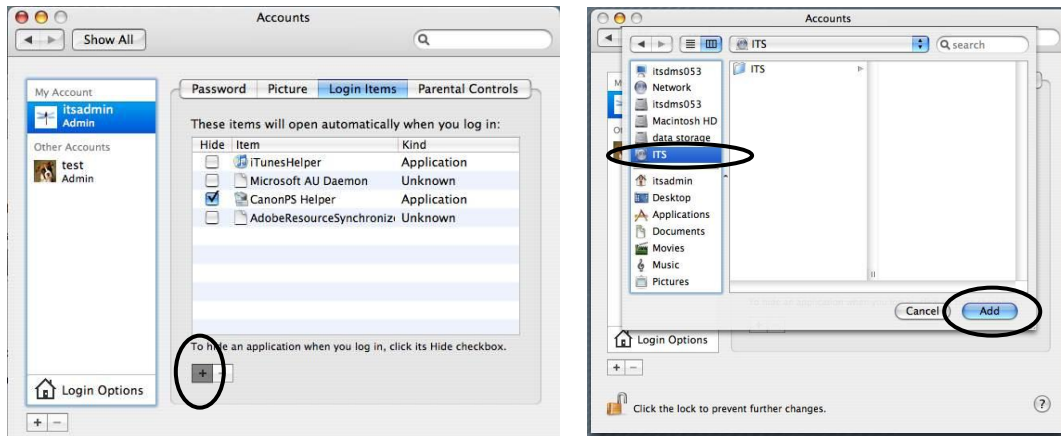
Accounts

Show All

My Account
itsadmin
Admin

Other Accounts
test
Admin

Password | Picture | Login Items | Parental Controls

These items will open automatically when you log in:

| Hide | Item | Kind |
|---|---|---|
| | iTunesHelper | Application |
| | Microsoft AU Daemon | Unknown |
| ✔ | CanonPS Helper | Application |
| | AdobeResourceSynchronizı | Unknown |

To hide an application when you log in, click its Hide checkbox.

+ −

Login Options

+ −

Accounts

ITS

Q search

itsdms053
Network
itsdms053
Macintosh HD
data storage
ITS
itsadmin
Desktop
Applications
Documents
Movies
Music
Pictures

ITS

Cancel

Add

Login Options

+ −

Click the lock to prevent further changes.

?